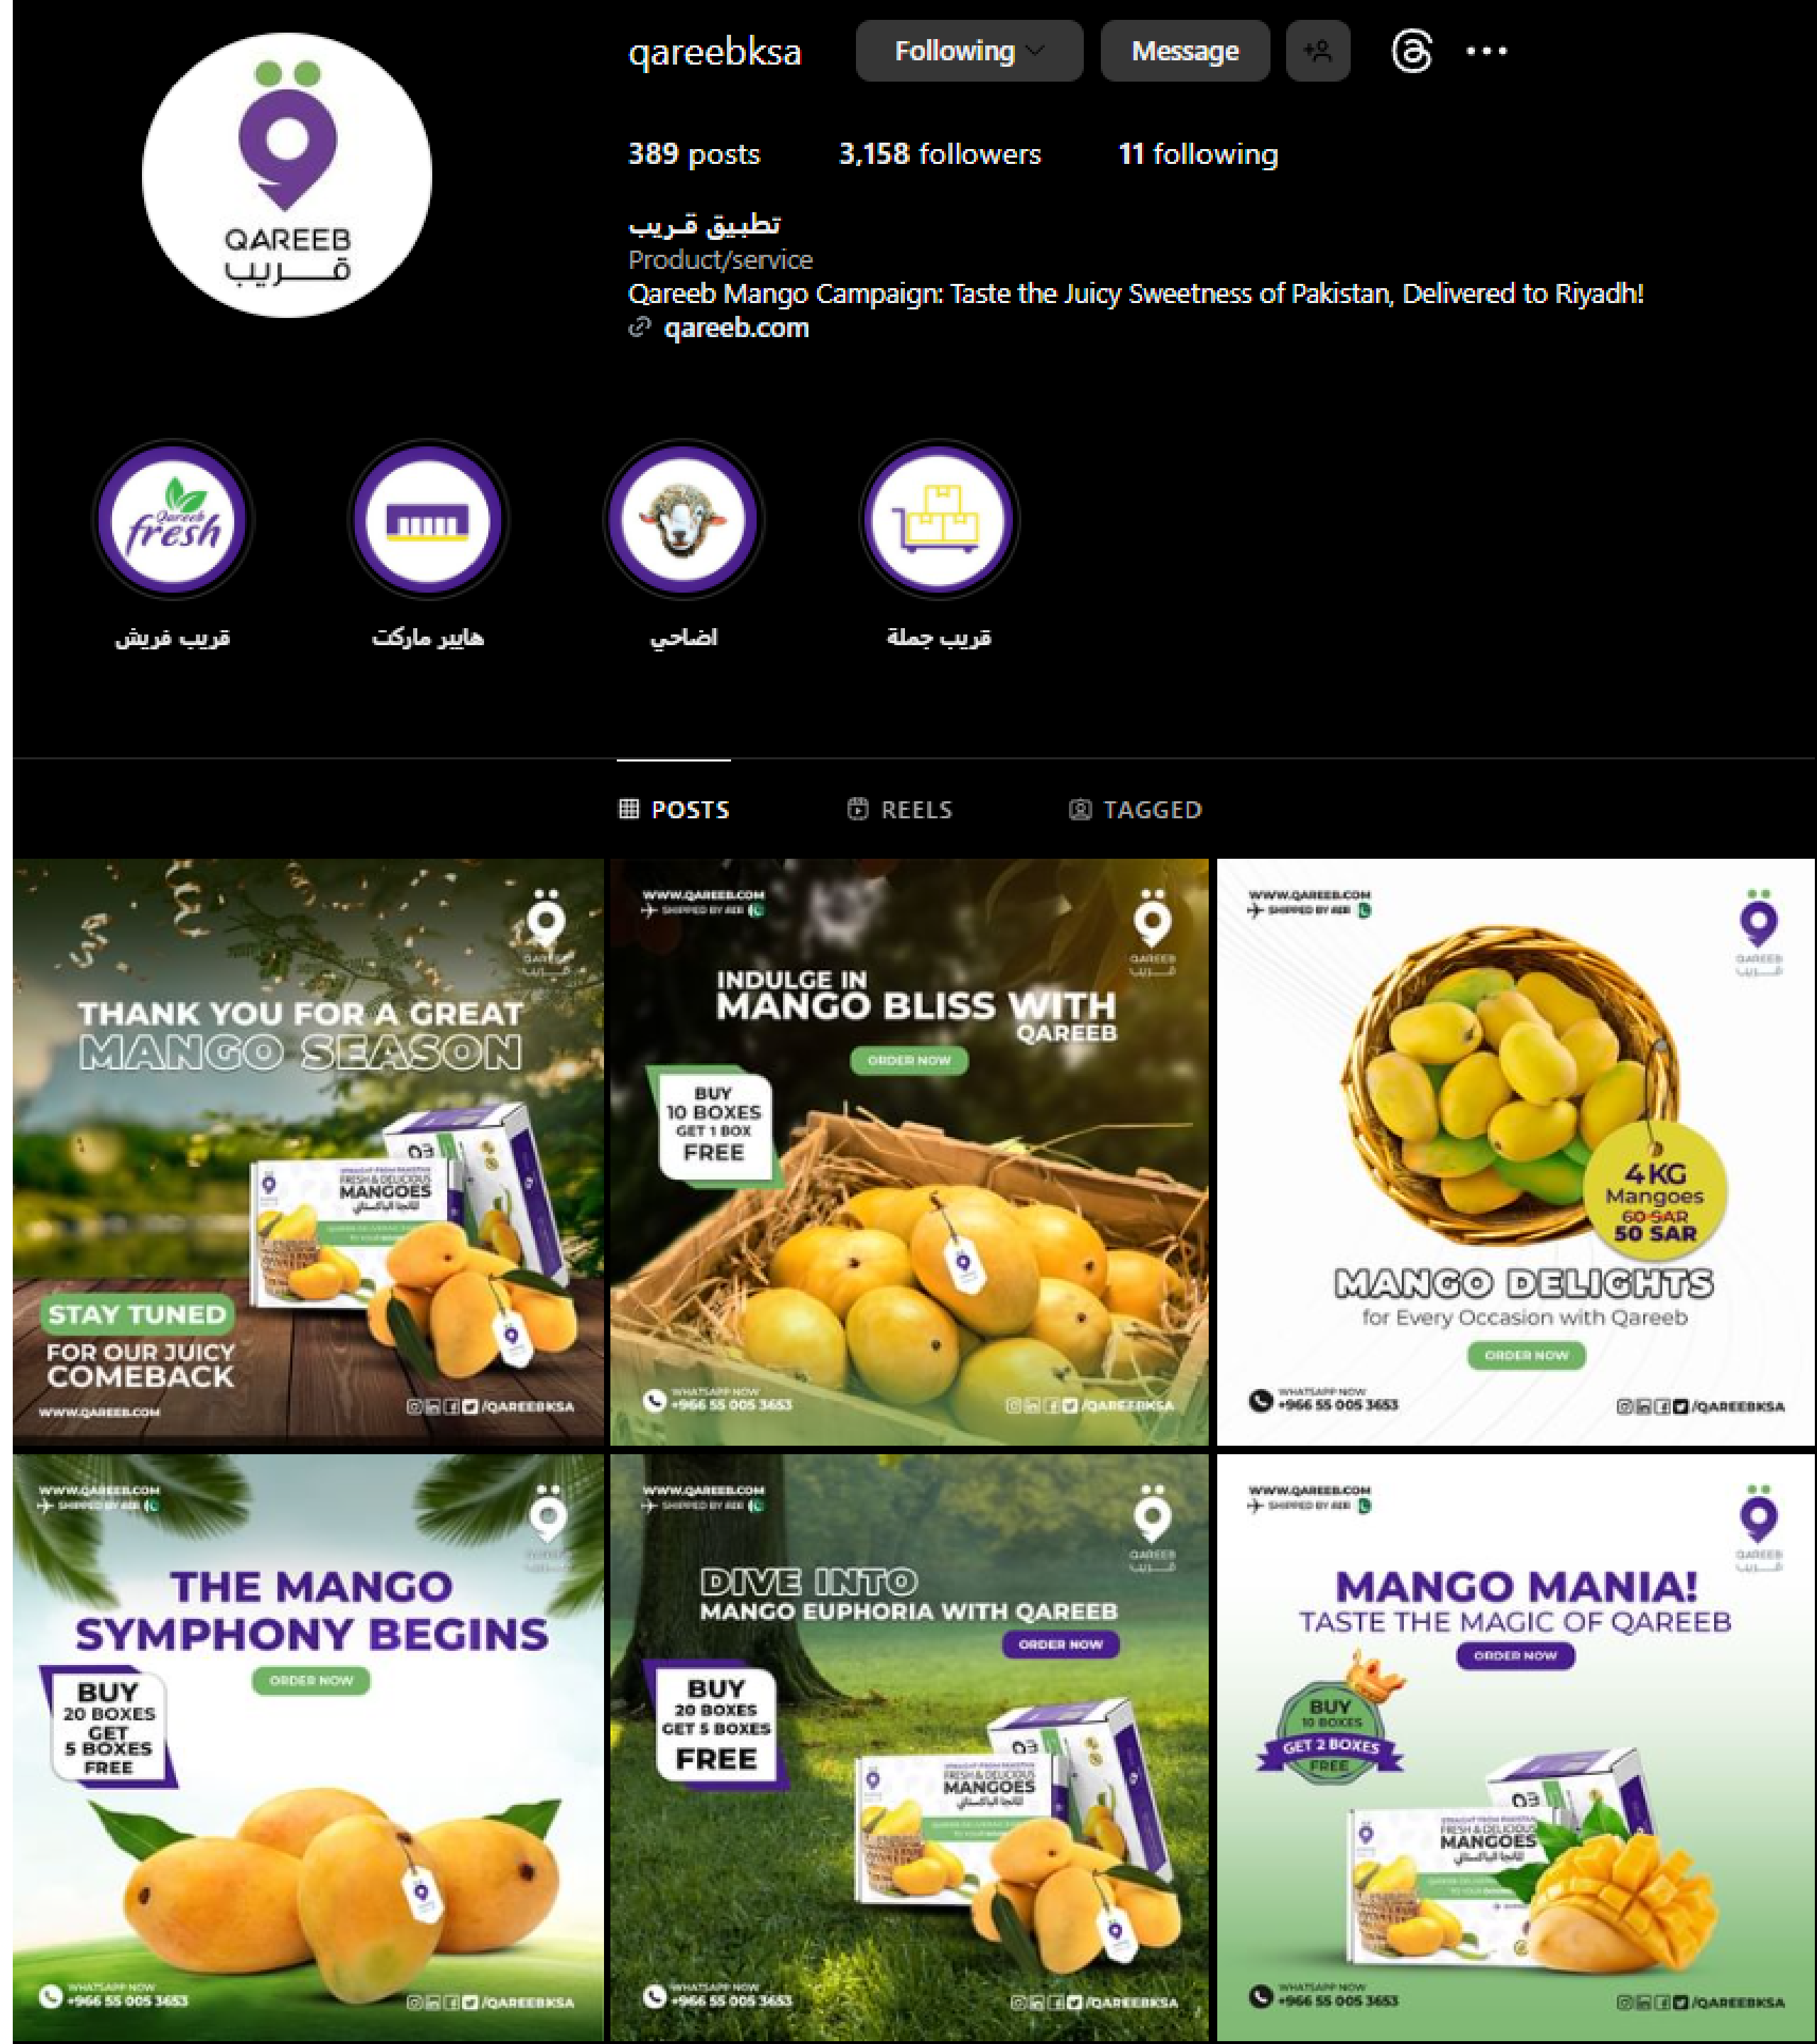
QAREEB
قــريب

qareebksa

Following

Message

389 posts 3,158 followers 11 following

تطبيق قريب
Product/service
Qareeb Mango Campaign: Taste the Juicy Sweetness of Pakistan, Delivered to Riyadh!
qareeb.com

Qareeb fresh
قريب فريش

هايبر ماركت

اضاحي

قريب جملة

POSTS REELS TAGGED

THANK YOU FOR A GREAT MANGO SEASON
FRESH & DELICIOUS MANGOES
STAY TUNED
FOR OUR JUICY COMEBACK
WWW.QAREEB.COM
/QAREEBKSA

WWW.QAREEB.COM
SHIPPED BY AEE
INDULGE IN MANGO BLISS WITH QAREEB
ORDER NOW
BUY 10 BOXES GET 1 BOX FREE
WHATSAPP NOW +966 55 005 3653
/QAREEBKSA

WWW.QAREEB.COM
SHIPPED BY AEE
QAREEB قريب
4 KG Mangoes 60 SAR 50 SAR
MANGO DELIGHTS
for Every Occasion with Qareeb
ORDER NOW
WHATSAPP NOW +966 55 005 3653
/QAREEBKSA

WWW.QAREEB.COM
SHIPPED BY AEE
THE MANGO SYMPHONY BEGINS
ORDER NOW
BUY 20 BOXES GET 5 BOXES FREE
WHATSAPP NOW +966 55 005 3653
/QAREEBKSA

WWW.QAREEB.COM
SHIPPED BY AEE
QAREEB قريب
DIVE INTO
MANGO EUPHORIA WITH QAREEB
ORDER NOW
BUY 20 BOXES GET 5 BOXES FREE
FRESH & DELICIOUS MANGOES
WHATSAPP NOW +966 55 005 3653
/QAREEBKSA

WWW.QAREEB.COM
SHIPPED BY AEE
QAREEB قريب
MANGO MANIA!
TASTE THE MAGIC OF QAREEB
ORDER NOW
BUY 10 BOXES GET 2 BOXES FREE
FRESH & DELICIOUS MANGOES
WHATSAPP NOW +966 55 005 3653
/QAREEBKSA